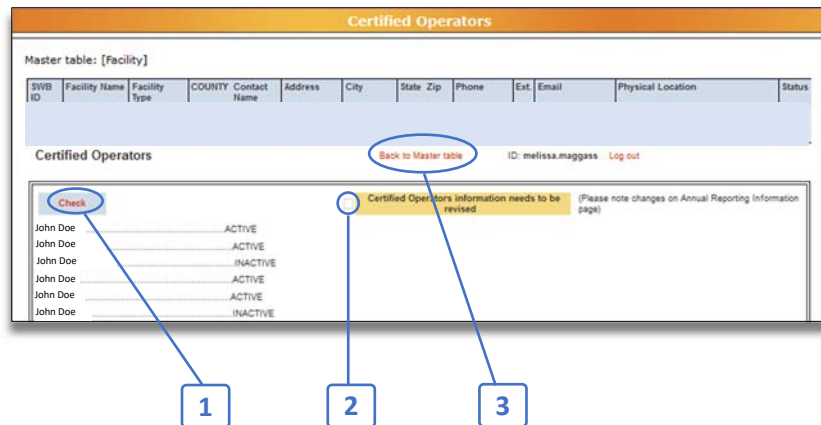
Certified Operators

Master table: [Facility]

| SWB ID | Facility Name | Facility Type | COUNTY | Contact Name | Address | City | State | Zip | Phone | Ext. | Email | Physical Location | Status |
|---|---|---|---|---|---|---|---|---|---|---|---|---|---|
| | | | | | | | | | | | | | |

Certified Operators

Back to Master table

ID: melissa.maggass Log out

Check

Certified Operators information needs to be revised

(Please note changes on Annual Reporting Information page)

John Doe ......................................ACTIVE
John Doe ......................................ACTIVE
John Doe ......................................INACTIVE
John Doe ......................................ACTIVE
John Doe ......................................ACTIVE
John Doe ......................................INACTIVE

1

2

3